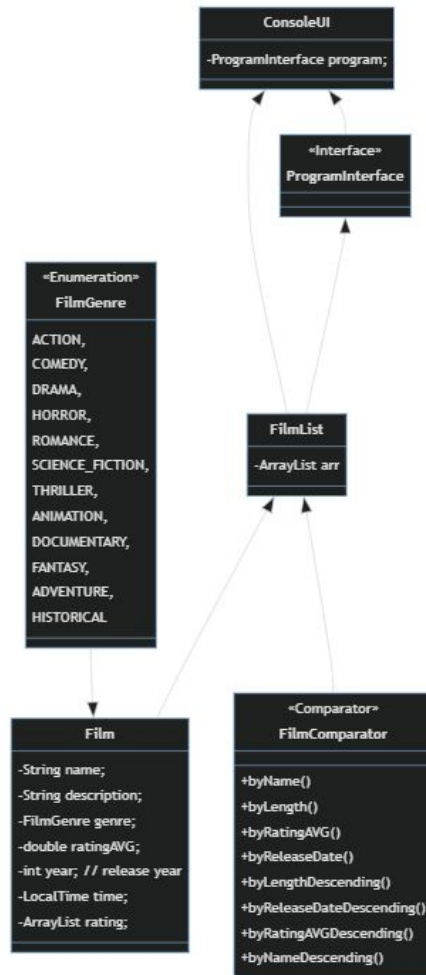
ConsoleUI

-ProgramInterface program;

«Interface»
ProgramInterface

«Enumeration»
FilmGenre

ACTION,
COMEDY,
DRAMA,
HORROR,
ROMANCE,
SCIENCE_FICTION,
THRILLER,
ANIMATION,
DOCUMENTARY,
FANTASY,
ADVENTURE,
HISTORICAL

FilmList

-ArrayList arr

Film

-String name;
-String description;
-FilmGenre genre;
-double ratingAVG;
-int year; // release year
-LocalTime time;
-ArrayList rating;

«Comparator»
FilmComparator

+byName()
+byLength()
+byRatingAVG()
+byReleaseDate()
+byLengthDescending()
+byReleaseDateDescending()
+byRatingAVGDescending()
+byNameDescending()